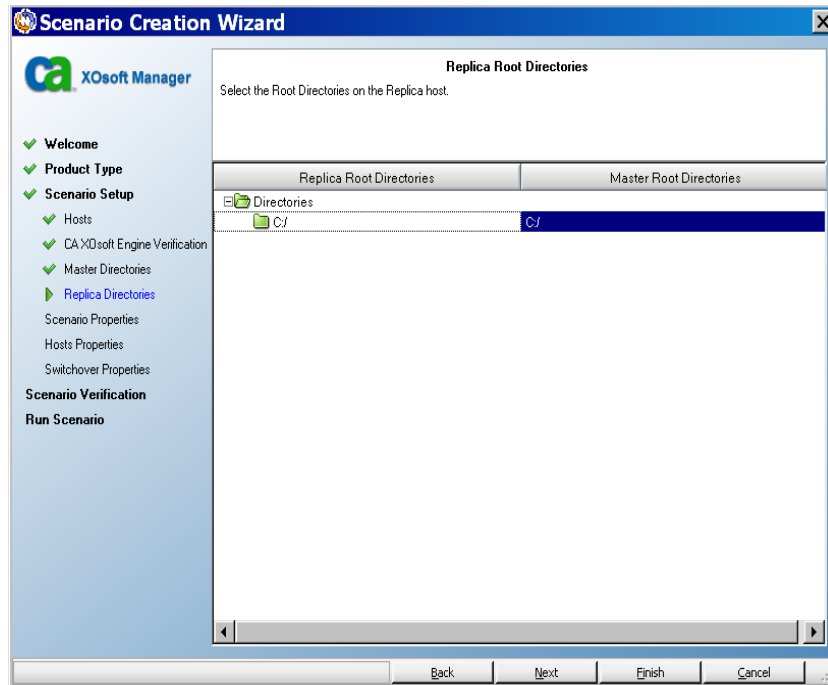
Scenario Creation Wizard

ca XOsoft Manager

Welcome
Product Type
Scenario Setup
Hosts
CA XOsoft Engine Verification
Master Directories
Replica Directories
Scenario Properties
Hosts Properties
Switchover Properties
Scenario Verification
Run Scenario

Replica Root Directories
Select the Root Directories on the Replica host.

| Replica Root Directories | Master Root Directories |
|---|---|
| Directories | |
| C:/ | C:/ |

Back Next Finish Cancel